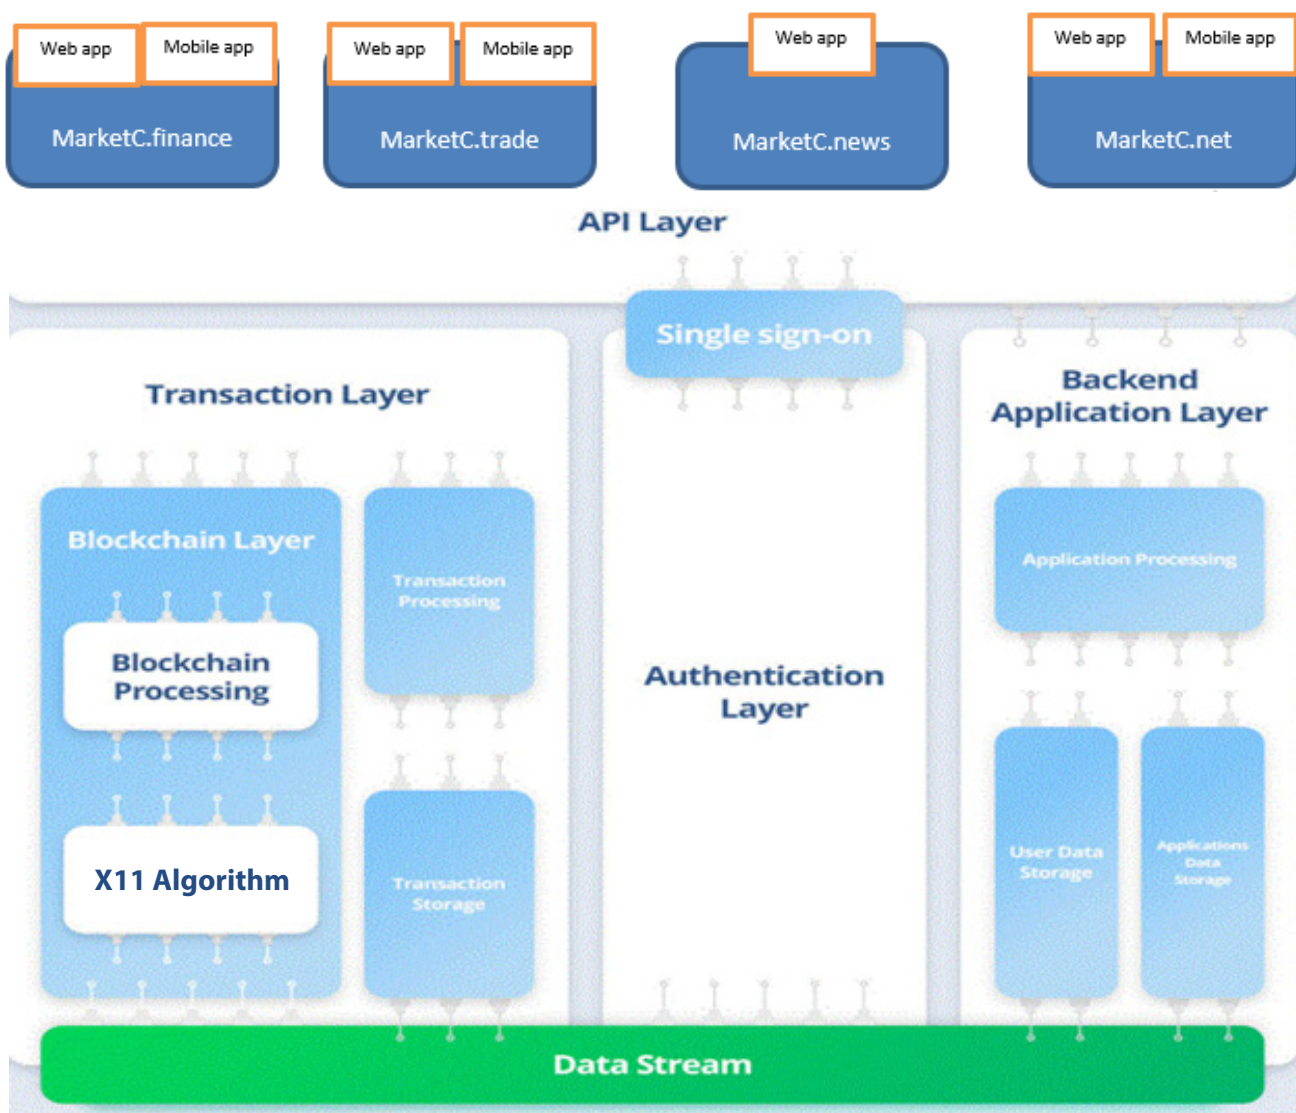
Web app

Mobile app

MarketC.finance

Web app

Mobile app

MarketC.trade

Web app

MarketC.news

Web app

Mobile app

MarketC.net

API Layer

Single sign-on

Transaction Layer

Blockchain Layer

Blockchain Processing

X11 Algorithm

Transaction Processing

Transaction Storage

Authentication Layer

Backend Application Layer

Application Processing

User Data Storage

Applications Data Storage

Data Stream